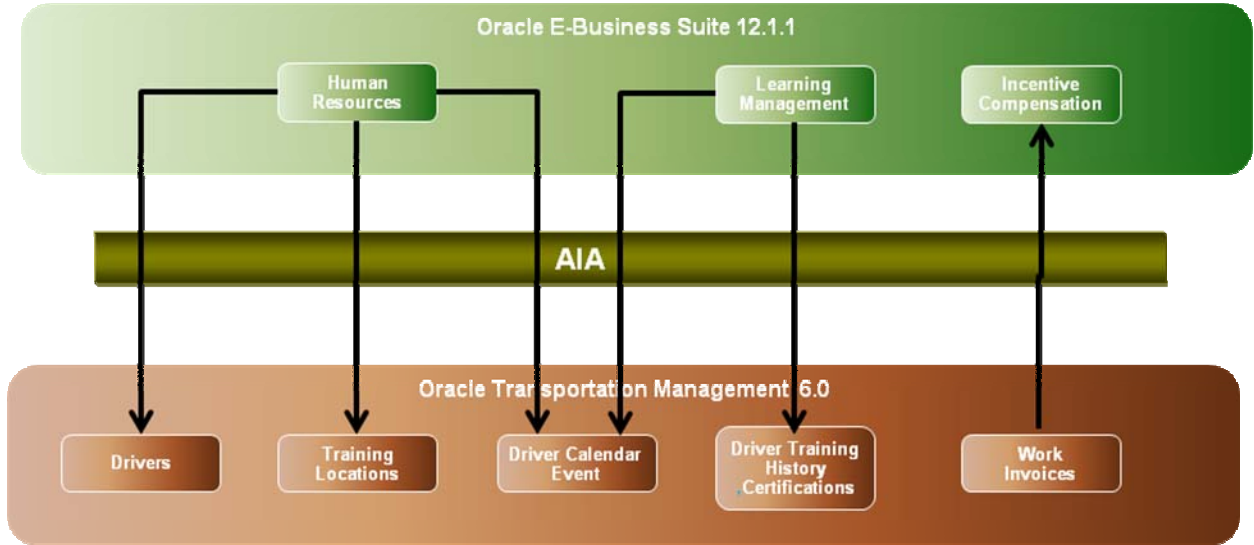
Oracle E-Business Suite 12.1.1

Human Resources

Learning Management

Incentive Compensation

AIA

Oracle Transportation Management 6.0

Drivers

Training Locations

Driver Calendar Event

Driver Training History Certifications

Work Invoices